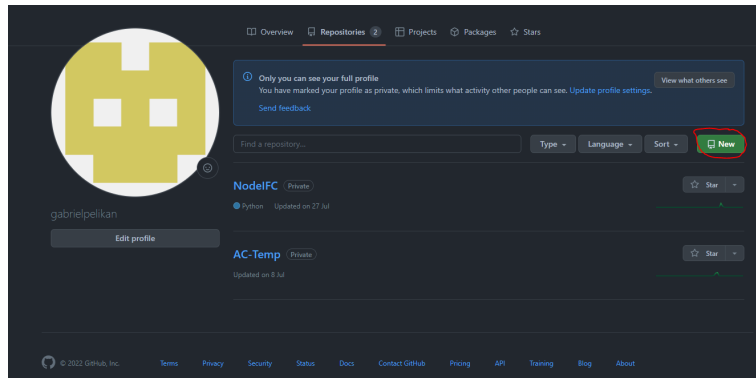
Overview Repositories 2 Projects Packages Stars

Only you can see your full profile
You have marked your profile as private, which limits what activity other people can see. Update profile settings.
Send feedback

View what others see

Find a repository...

Type Language Sort New

gabrielpelikan

Edit profile

NodeIFC Private
Python Updated on 27 Jul

Star

AC-Temp Private
Updated on 8 Jul

Star

© 2022 GitHub, Inc. Terms Privacy Security Status Docs Contact GitHub Pricing API Training Blog About